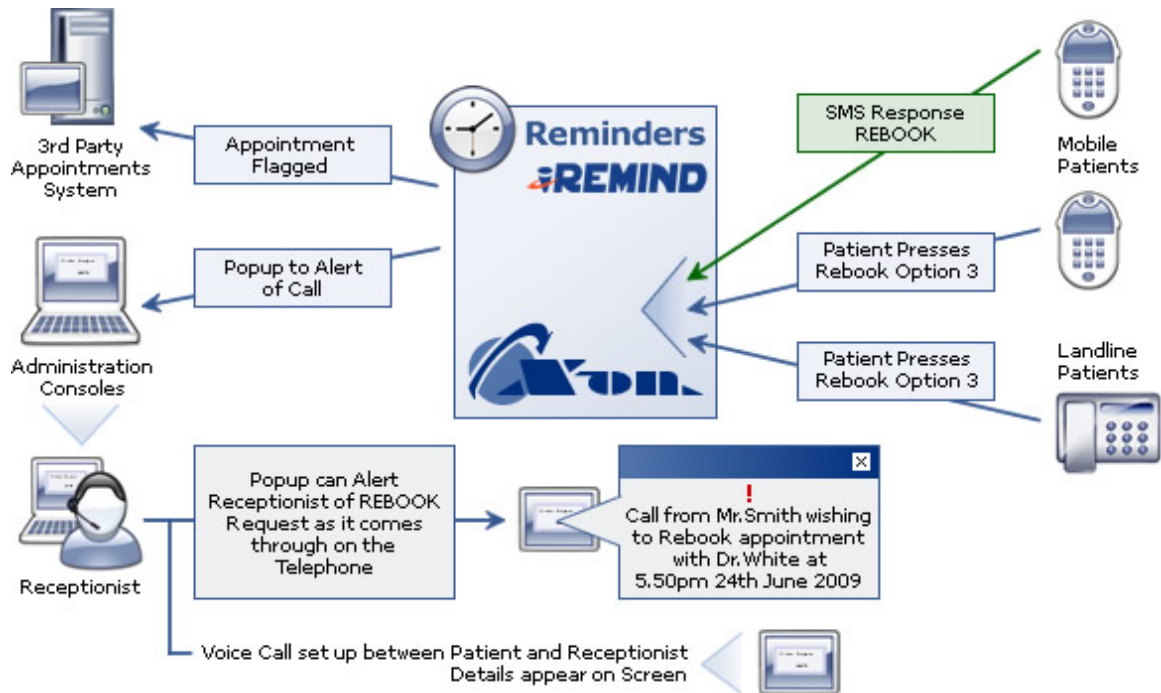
3rd Party Appointments System

Appointment Flagged

Reminders
iREMIND

SMS Response REBOOK

Mobile Patients

Popup to Alert of Call

Patient Presses Rebook Option 3

Administration Consoles

Patient Presses Rebook Option 3

Landline Patients

Receptionist

Popup can Alert Receptionist of REBOOK Request as it comes through on the Telephone

!
Call from Mr.Smith wishing to Rebook appointment with Dr.White at 5.50pm 24th June 2009

Voice Call set up between Patient and Receptionist Details appear on Screen